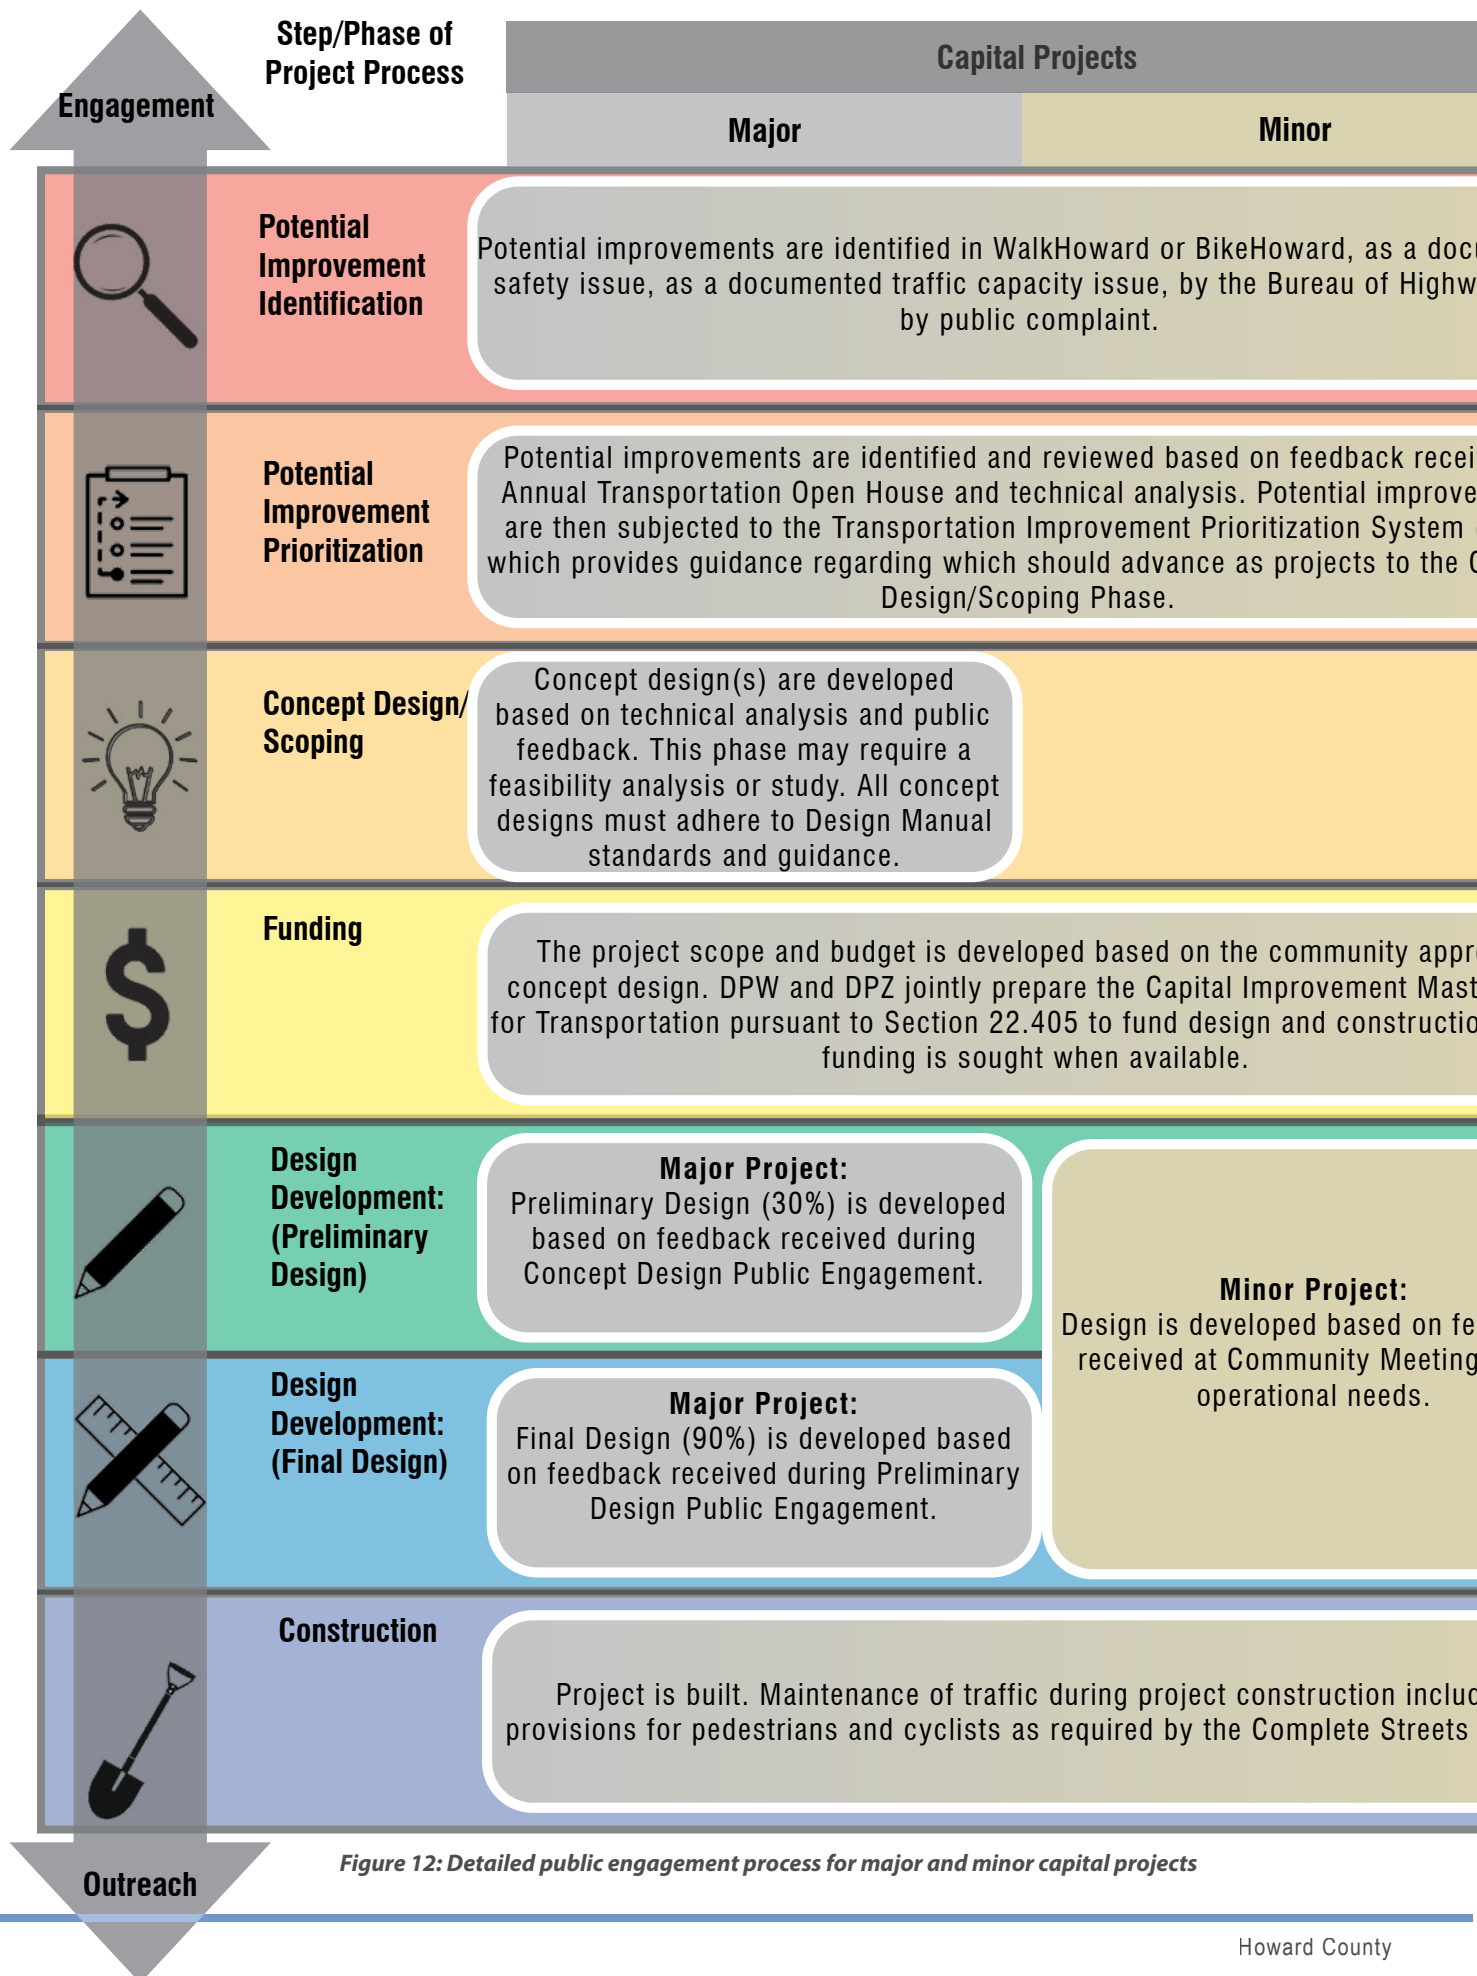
Engagement

Step/Phase of Project Process

Capital Projects

| Major | Minor |
|---|---|

Potential Improvement Identification

Potential improvements are identified in WalkHoward or BikeHoward, as a doc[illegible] safety issue, as a documented traffic capacity issue, by the Bureau of Highw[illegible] by public complaint.

Potential Improvement Prioritization

Potential improvements are identified and reviewed based on feedback recei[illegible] Annual Transportation Open House and technical analysis. Potential improve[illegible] are then subjected to the Transportation Improvement Prioritization System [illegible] which provides guidance regarding which should advance as projects to the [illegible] Design/Scoping Phase.

Concept Design/ Scoping

Concept design(s) are developed based on technical analysis and public feedback. This phase may require a feasibility analysis or study. All concept designs must adhere to Design Manual standards and guidance.

Funding

The project scope and budget is developed based on the community appr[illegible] concept design. DPW and DPZ jointly prepare the Capital Improvement Mast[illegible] for Transportation pursuant to Section 22.405 to fund design and constructio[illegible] funding is sought when available.

Design Development: (Preliminary Design)

Major Project:
Preliminary Design (30%) is developed based on feedback received during Concept Design Public Engagement.

Minor Project:
Design is developed based on fe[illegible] received at Community Meeting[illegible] operational needs.

Design Development: (Final Design)

Major Project:
Final Design (90%) is developed based on feedback received during Preliminary Design Public Engagement.

Construction

Project is built. Maintenance of traffic during project construction inclu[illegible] provisions for pedestrians and cyclists as required by the Complete Streets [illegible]

Outreach

Figure 12: Detailed public engagement process for major and minor capital projects

Howard County